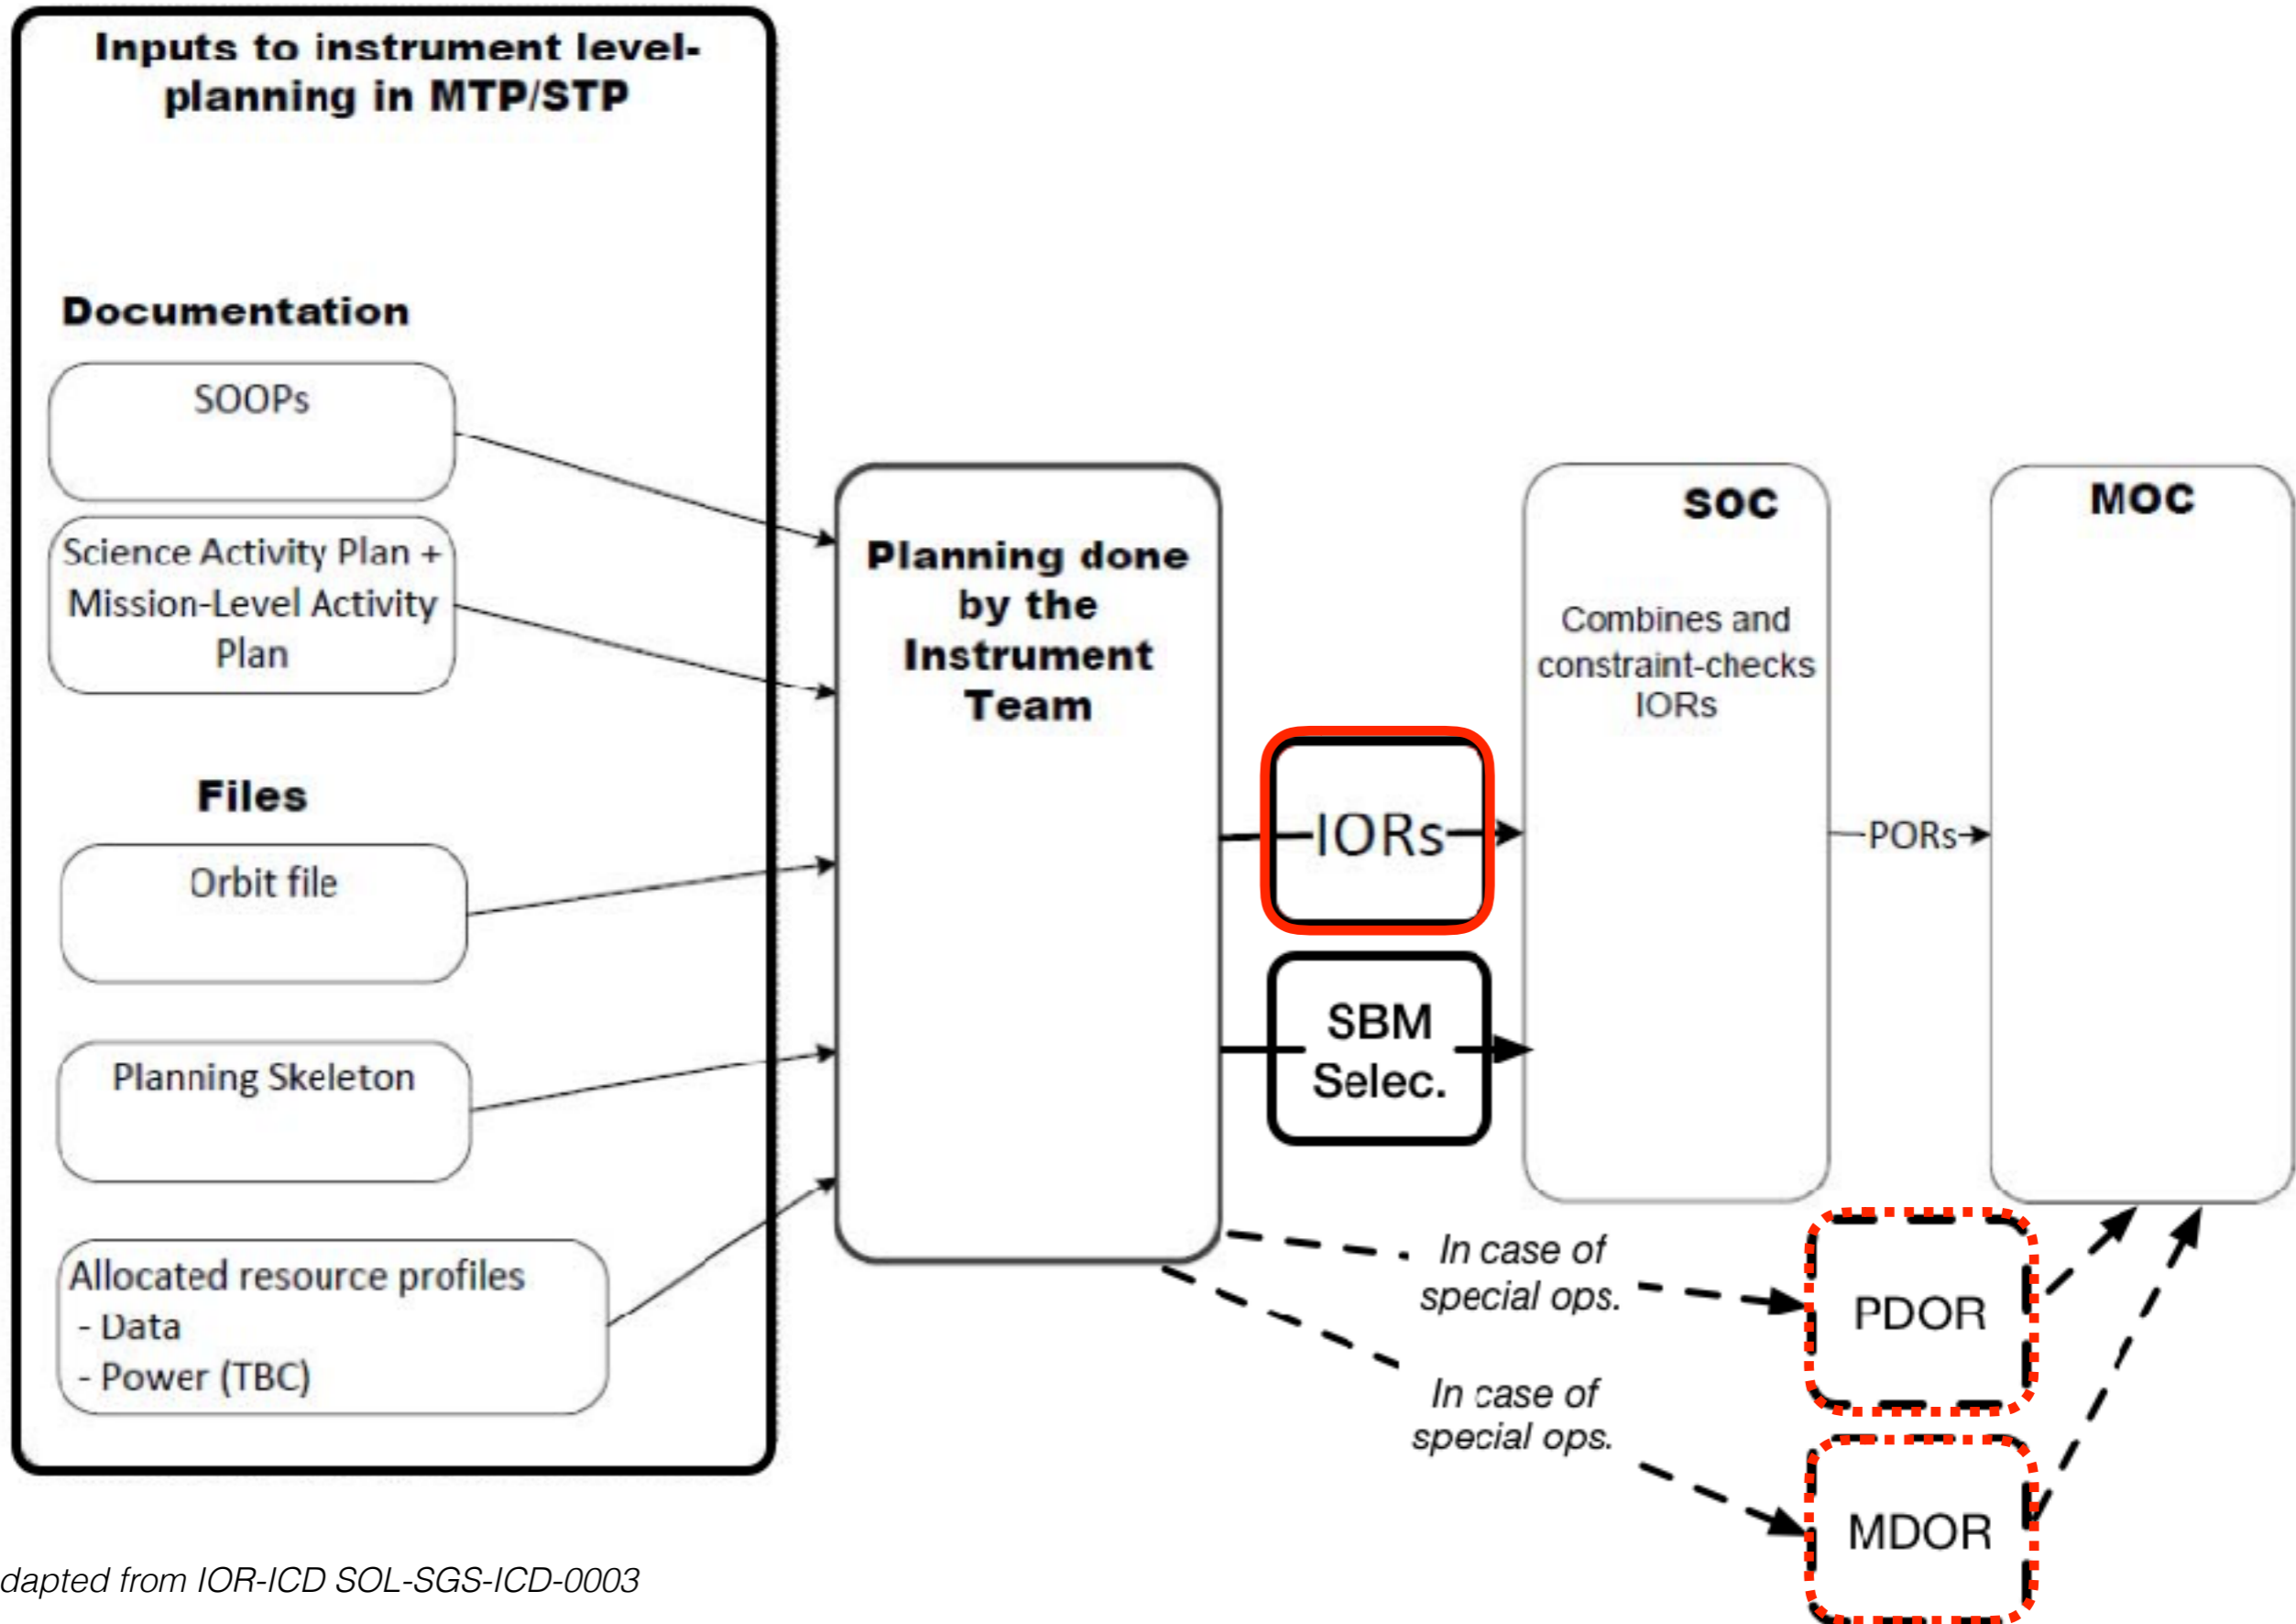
Inputs to instrument level-planning in MTP/STP

Documentation

SOOPs

Science Activity Plan + Mission-Level Activity Plan

Files

Orbit file

Planning Skeleton

Allocated resource profiles
- Data
- Power (TBC)

Planning done by the Instrument Team

IORs

SBM Selec.

SOC

Combines and constraint-checks IORs

PORs

MOC

In case of special ops.

PDOR

In case of special ops.

MDOR

dapted from IOR-ICD SOL-SGS-ICD-0003